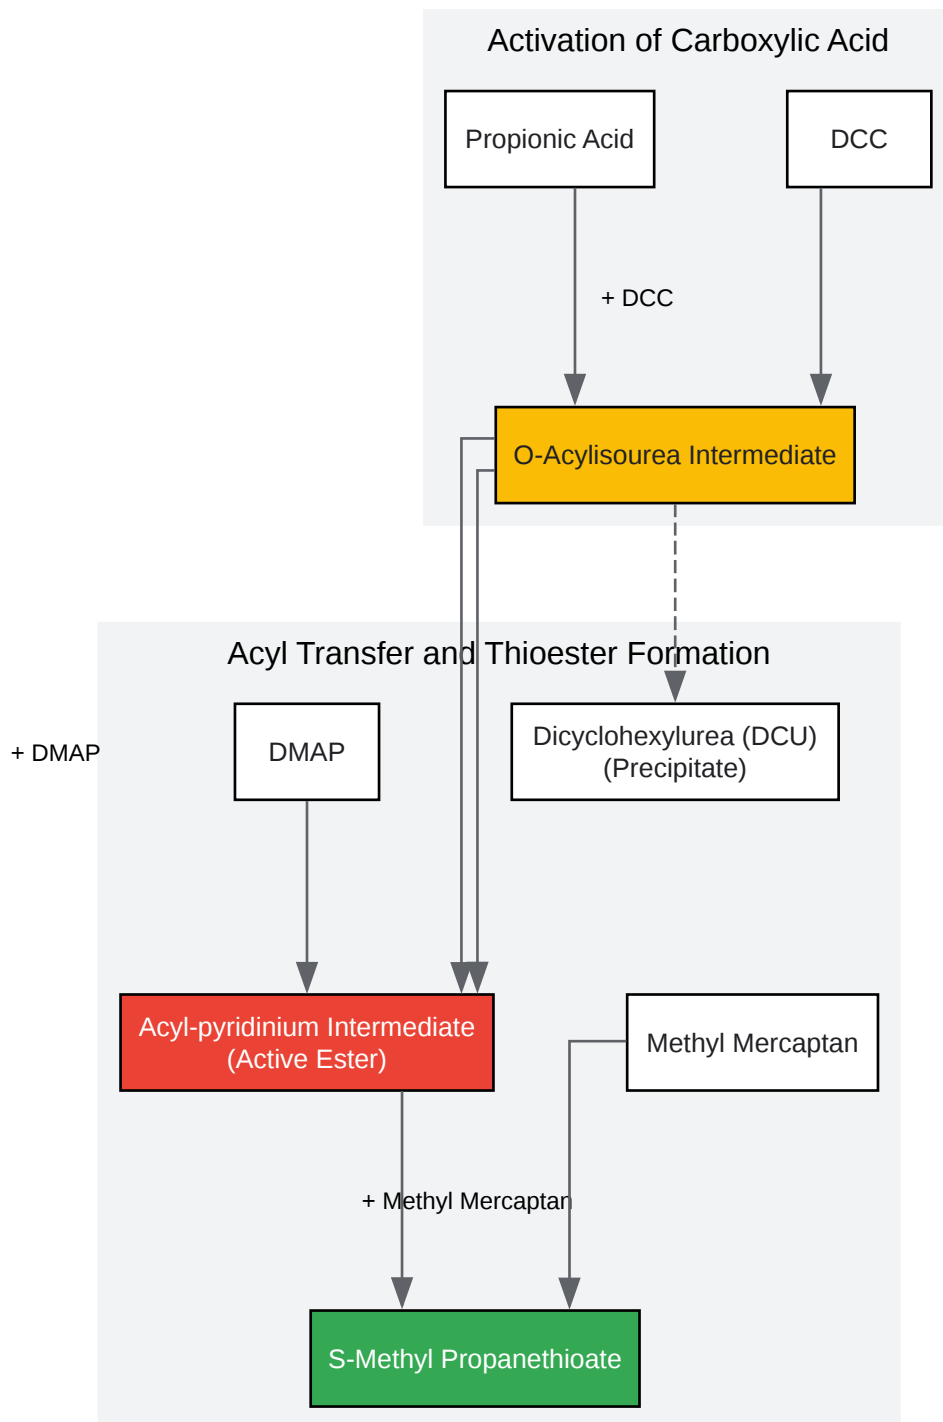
Activation of Carboxylic Acid

Propionic Acid

DCC

+ DCC

O-Acylisourea Intermediate

Acyl Transfer and Thioester Formation

+ DMAP

DMAP

Dicyclohexylurea (DCU) (Precipitate)

Acyl-pyridinium Intermediate (Active Ester)

Methyl Mercaptan

+ Methyl Mercaptan

S-Methyl Propanethioate